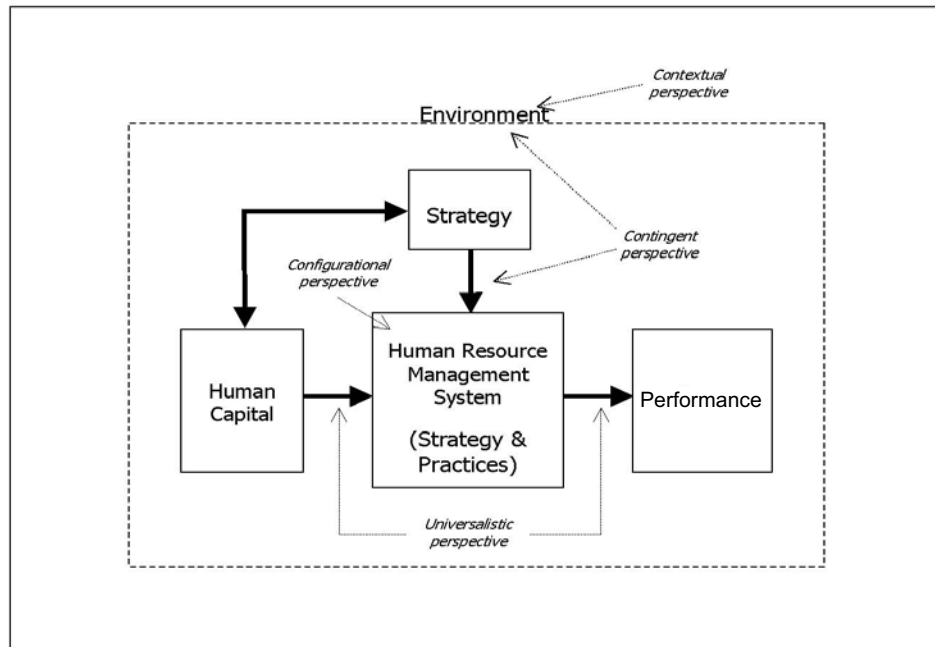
Contextual perspective

Environment

Strategy

Contingent perspective

Configurational perspective

Human Capital

Human Resource Management System

(Strategy & Practices)

Performance

Universalistic perspective